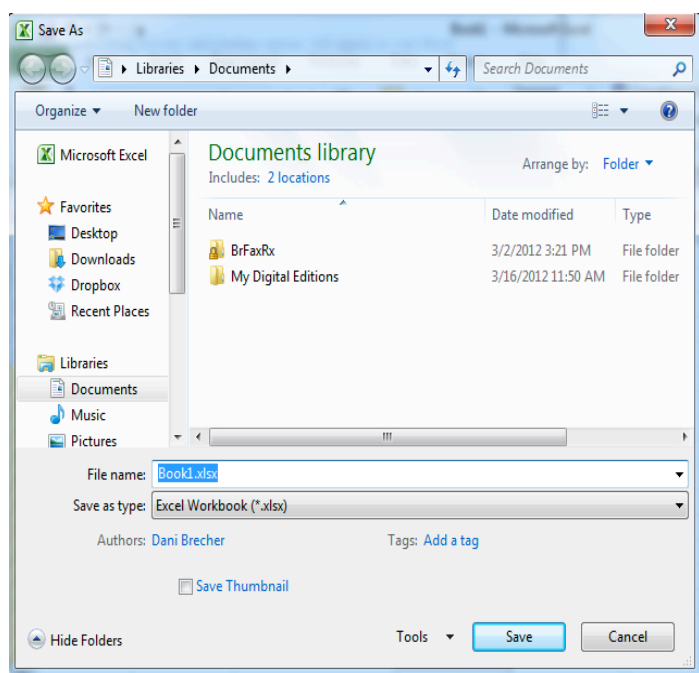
Save As

Libraries ▸ Documents ▸

Search Documents

Organize ▾ New folder

Microsoft Excel

Favorites
Desktop
Downloads
Dropbox
Recent Places

Libraries
Documents
Music
Pictures

Documents library
Includes: 2 locations

Arrange by: Folder ▾

| Name | Date modified | Type |
|---|---|---|
| BrFaxRx | 3/2/2012 3:21 PM | File folder |
| My Digital Editions | 3/16/2012 11:50 AM | File folder |

File name: Book1.xlsx
Save as type: Excel Workbook (*.xlsx)

Authors: Dani Brecher
Tags: Add a tag

Save Thumbnail

Hide Folders
Tools ▾
Save
Cancel